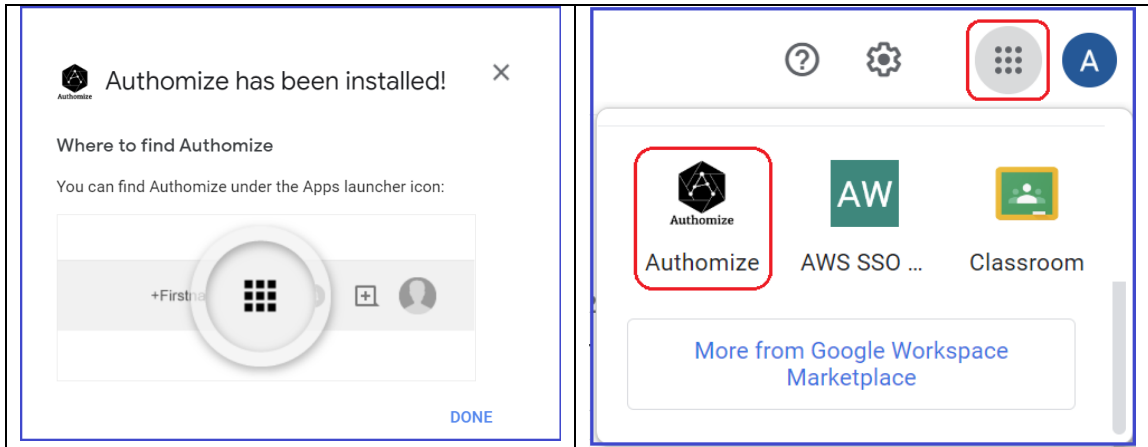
Authomize

Authomize has been installed!

×

Where to find Authomize

You can find Authomize under the Apps launcher icon:

+Firstna

DONE

A

Authomize

Authomize

AW

AWS SSO ...

Classroom

More from Google Workspace Marketplace